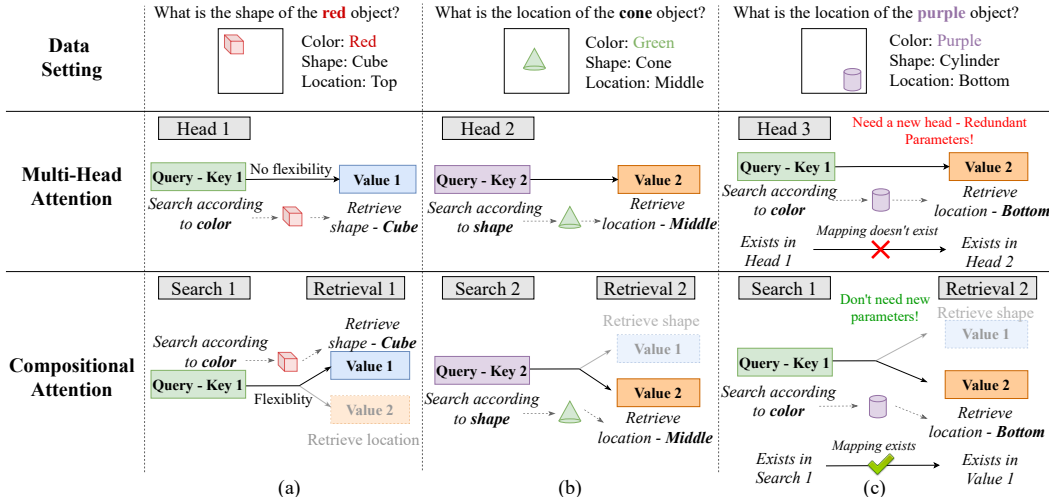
What is the shape of the **red** object?

Color: Red
Shape: Cube
Location: Top

What is the location of the **cone** object?

Color: Green
Shape: Cone
Location: Middle

What is the location of the **purple** object?

Color: Purple
Shape: Cylinder
Location: Bottom

**Data Setting**

**Multi-Head Attention**

Head 1

Query - Key 1

No flexibility

Value 1

Search according to **color**

Retrieve shape - **Cube**

Head 2

Query - Key 2

Value 2

Search according to **shape**

Retrieve location - **Middle**

Head 3

Need a new head - Redundant Parameters!

Query - Key 1

Value 2

Search according to **color**

Retrieve location - **Bottom**

Exists in Head 1

Mapping doesn't exist

Exists in Head 2

**Compositional Attention**

Search 1

Retrieval 1

Search according to **color**

Retrieve shape - **Cube**

Query - Key 1

Value 1

Flexiblity

Value 2

Retrieve location

Search 2

Retrieval 2

Retrieve shape

Value 1

Query - Key 2

Value 2

Search according to **shape**

Retrieve location - **Middle**

Search 1

Retrieval 2

Don't need new parameters!

Retrieve shape

Value 1

Query - Key 1

Value 2

Search according to **color**

Retrieve location - **Bottom**

Exists in Search 1

Mapping exists

Exists in Value 1

(a)

(b)

(c)